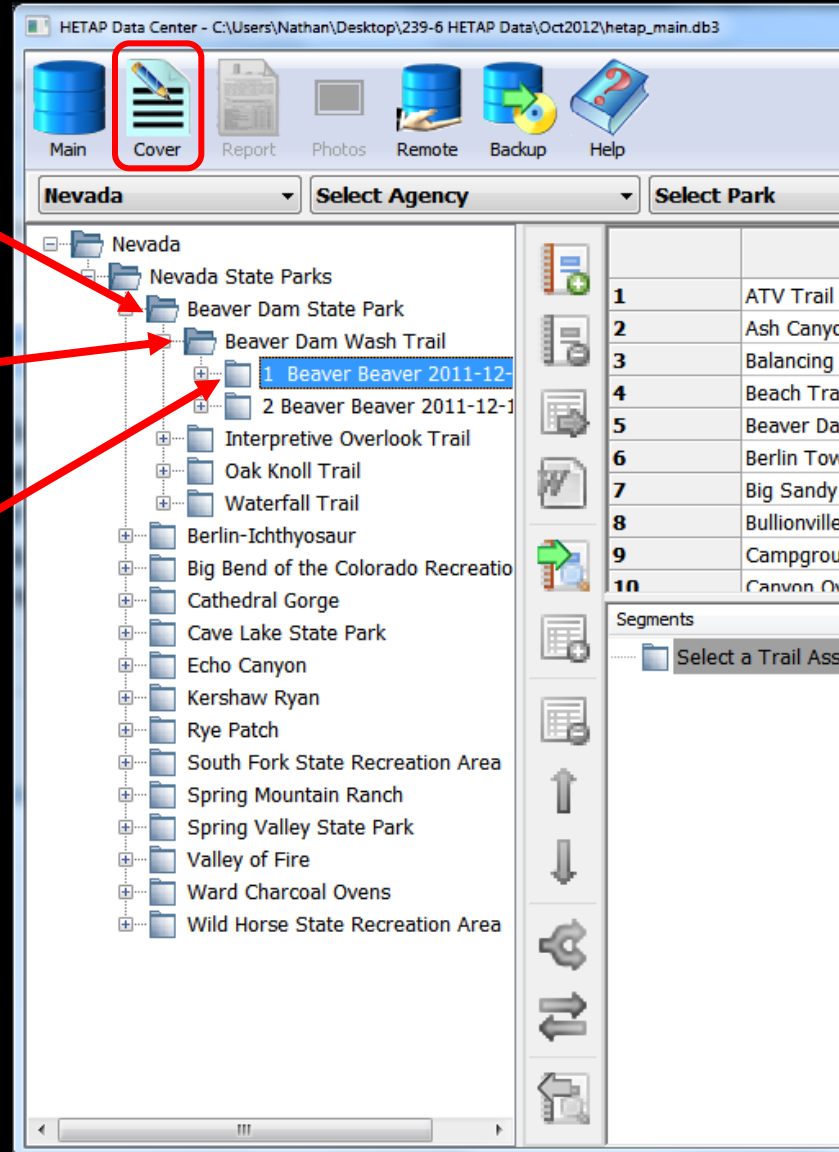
HETAP Data Center - C:\Users\Nathan\Desktop\239-6 HETAP Data\Oct2012\hetap_main.db3

Main
Cover
Report
Photos
Remote
Backup
Help

Nevada
Select Agency
Select Park

Nevada
Nevada State Parks
Beaver Dam State Park
Beaver Dam Wash Trail
1 Beaver Beaver 2011-12-
2 Beaver Beaver 2011-12-1
Interpretive Overlook Trail
Oak Knoll Trail
Waterfall Trail
Berlin-Ichthyosaur
Big Bend of the Colorado Recreatio
Cathedral Gorge
Cave Lake State Park
Echo Canyon
Kershaw Ryan
Rye Patch
South Fork State Recreation Area
Spring Mountain Ranch
Spring Valley State Park
Valley of Fire
Ward Charcoal Ovens
Wild Horse State Recreation Area

| | |
|---|---|
| 1 | ATV Trail |
| 2 | Ash Canyo |
| 3 | Balancing |
| 4 | Beach Tra |
| 5 | Beaver Da |
| 6 | Berlin Tow |
| 7 | Big Sandy |
| 8 | Bullionville |
| 9 | Campgrou |
| 10 | Canyon Ov |

Segments
Select a Trail Ass

III